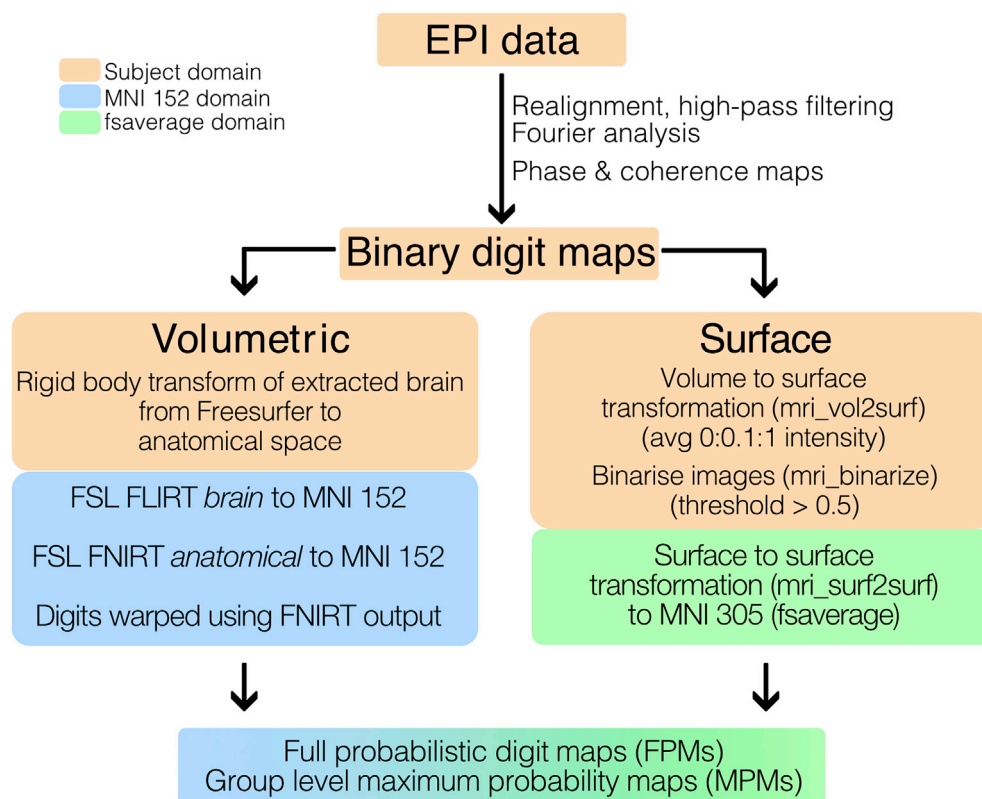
Subject domain
MNI 152 domain
fsaverage domain

EPI data

Realignment, high-pass filtering
Fourier analysis
Phase & coherence maps

Binary digit maps

Volumetric
Rigid body transform of extracted brain from Freesurfer to anatomical space

FSL FLIRT *brain* to MNI 152
FSL FNIRT *anatomical* to MNI 152
Digits warped using FNIRT output

Surface
Volume to surface transformation (mri_vol2surf) (avg 0:0.1:1 intensity)
Binarise images (mri_binarize) (threshold > 0.5)

Surface to surface transformation (mri_surf2surf) to MNI 305 (fsaverage)

Full probabilistic digit maps (FPMs)
Group level maximum probability maps (MPMs)